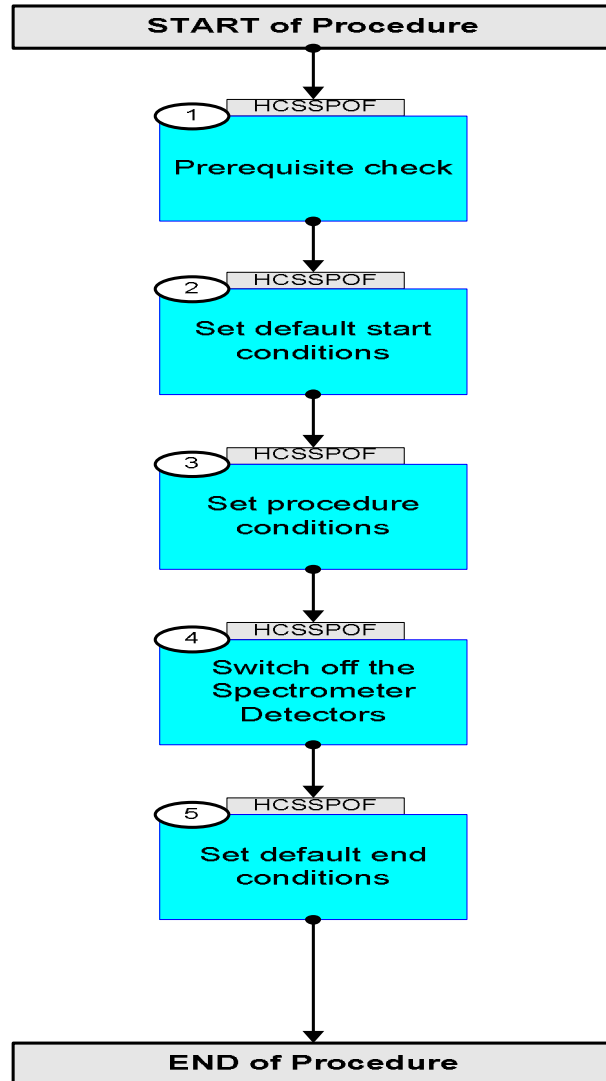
START of Procedure

1
HCSSPOF
Prerequisite check

2
HCSSPOF
Set default start conditions

3
HCSSPOF
Set procedure conditions

4
HCSSPOF
Switch off the Spectrometer Detectors

5
HCSSPOF
Set default end conditions

END of Procedure